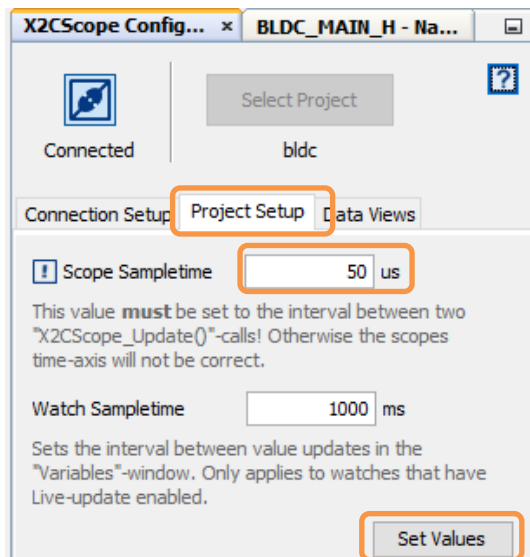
X2CScope Config... × BLDC_MAIN_H - Na...

?

Connected

Select Project

bldc

Connection Setup Project Setup Data Views

! Scope Sampletime 50 us

This value **must** be set to the interval between two "X2CScope_Update()"-calls! Otherwise the scopes time-axis will not be correct.

Watch Sampletime 1000 ms

Sets the interval between value updates in the "Variables"-window. Only applies to watches that have Live-update enabled.

Set Values